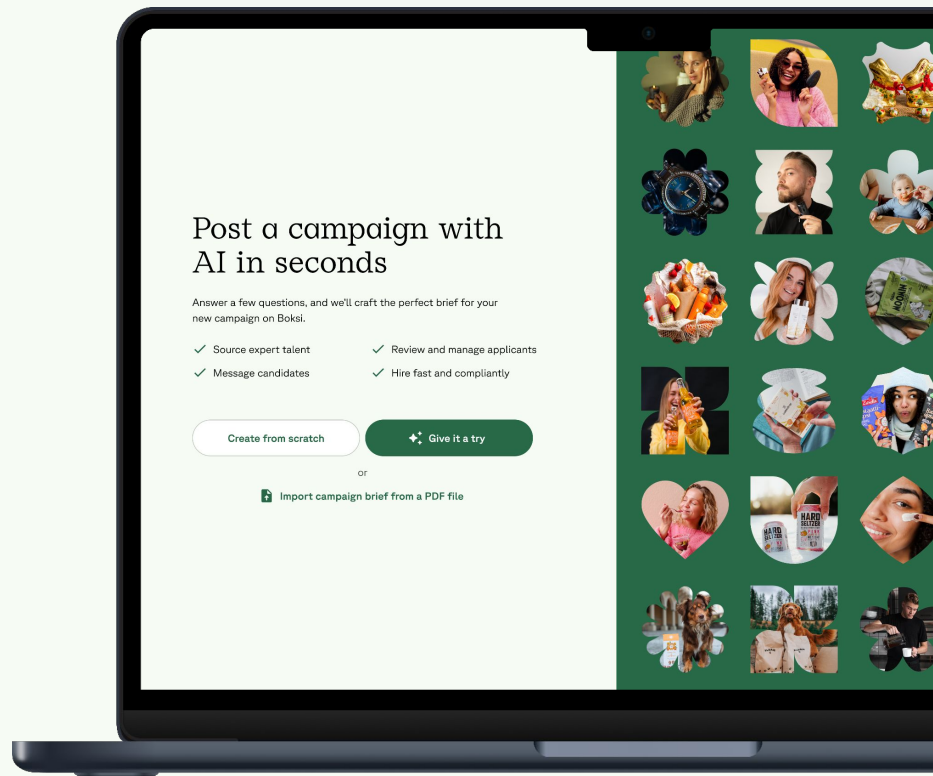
Post a campaign with AI in seconds

Answer a few questions, and we'll craft the perfect brief for your new campaign on Boksi.

Source expert talent
Review and manage applicants
Message candidates
Hire fast and compliantly

Create from scratch
Give it a try

or

Import campaign brief from a PDF file

HARD SELTZER
HARD SELTZER